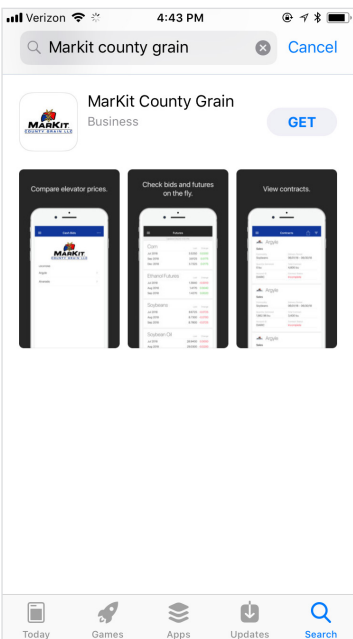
Verizon 4:43 PM

Markit county grain Cancel

MarKit County Grain
Business
GET

MARKIT COUNTY GRAIN LLC

Compare elevator prices.

Check bids and futures on the fly.

View contracts.

MARKIT

Corn

Ethanol Futures

Soybeans

Soybean Oil

Argyle

Today Games Apps Updates Search